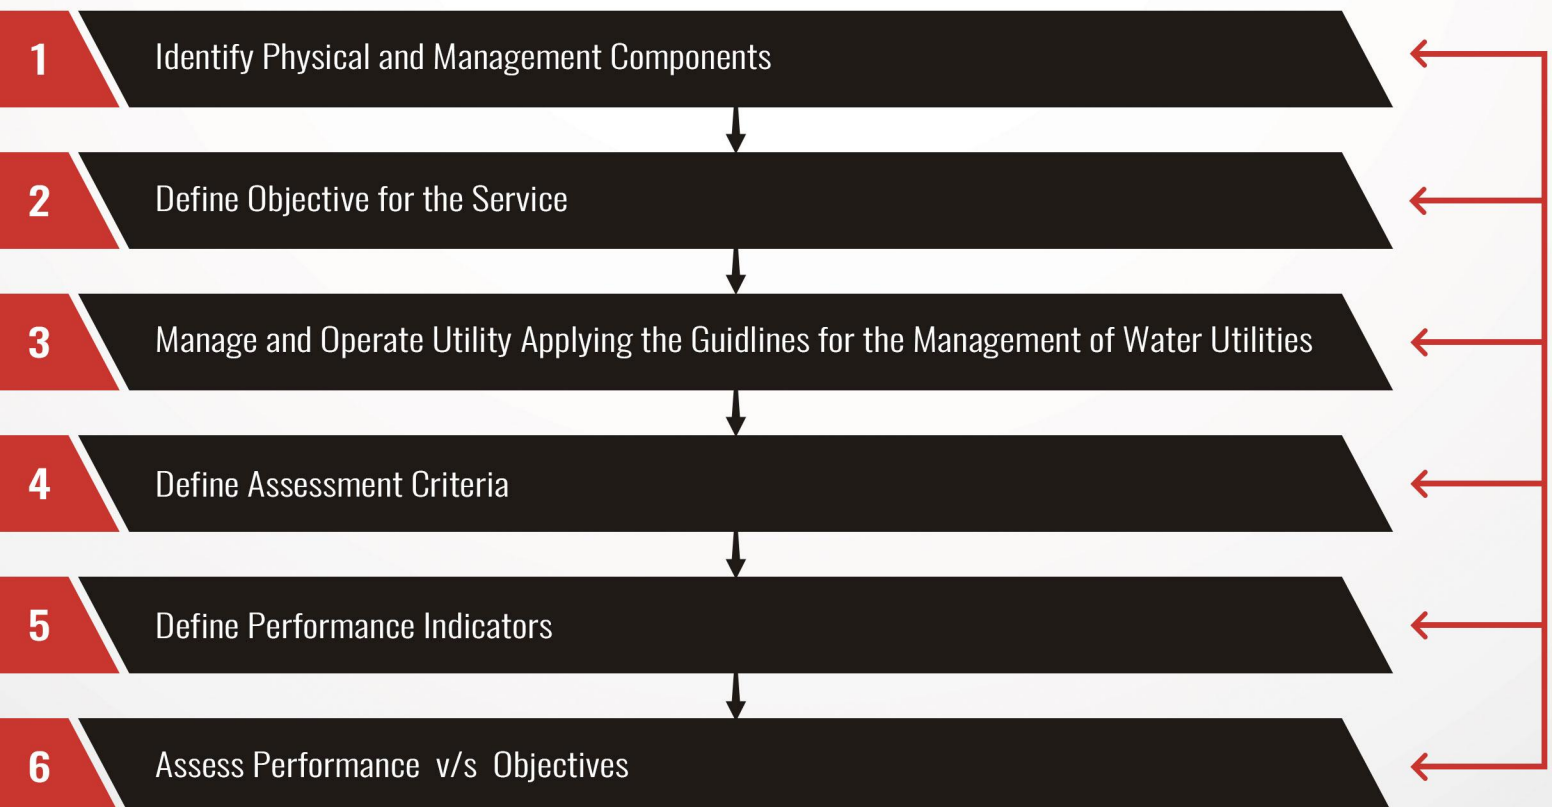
1 Identify Physical and Management Components

2 Define Objective for the Service

3 Manage and Operate Utility Applying the Guidlines for the Management of Water Utilities

4 Define Assessment Criteria

5 Define Performance Indicators

6 Assess Performance v/s Objectives